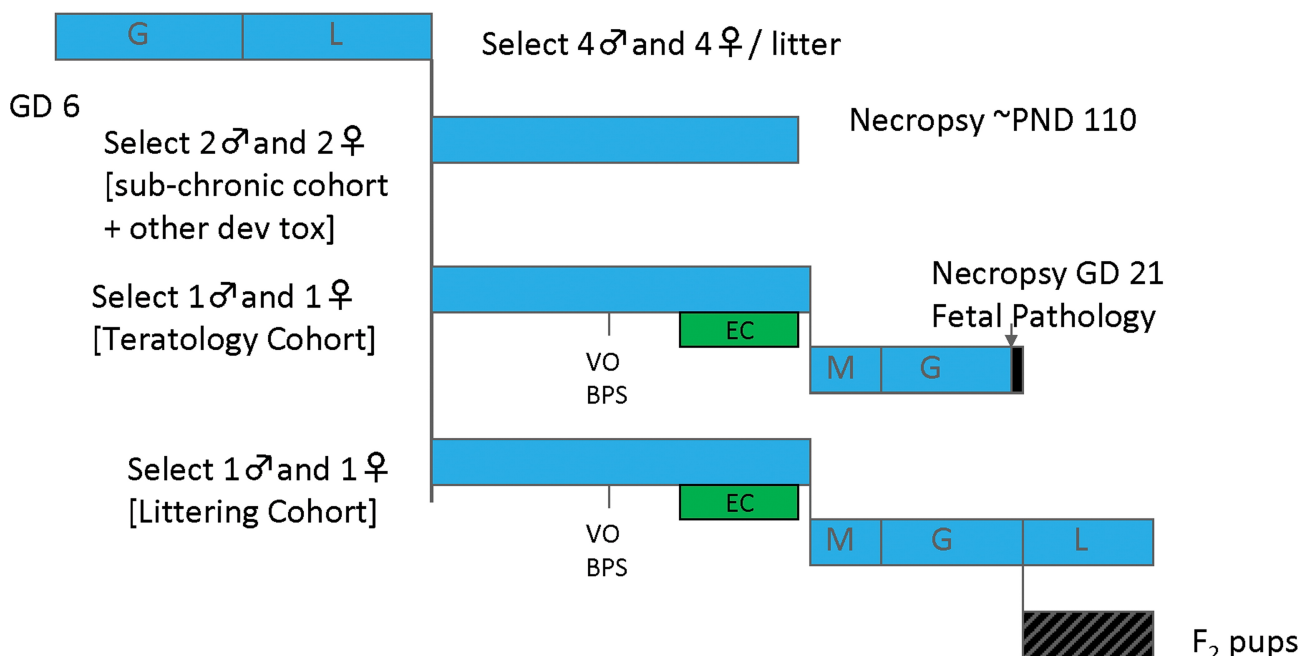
G L

Select 4♂ and 4♀ / litter

GD 6

Select 2♂ and 2♀ [sub-chronic cohort + other dev tox]

Necropsy ~PND 110

Select 1♂ and 1♀ [Teratology Cohort]

Necropsy GD 21 Fetal Pathology

VO BPS

EC

M G

Select 1♂ and 1♀ [Littering Cohort]

VO BPS

EC

M G L

$F_2$ pups